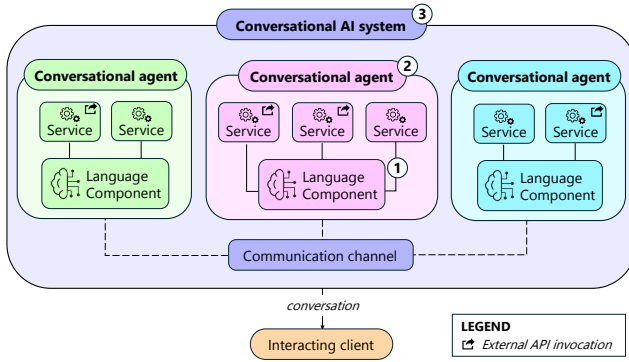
Conversational AI system 3

Conversational agent

Service

Service

Language Component

Conversational agent 2

Service

Service

Service

Language Component 1

Conversational agent

Service

Service

Language Component

Communication channel

conversation

Interacting client

LEGEND
External API invocation